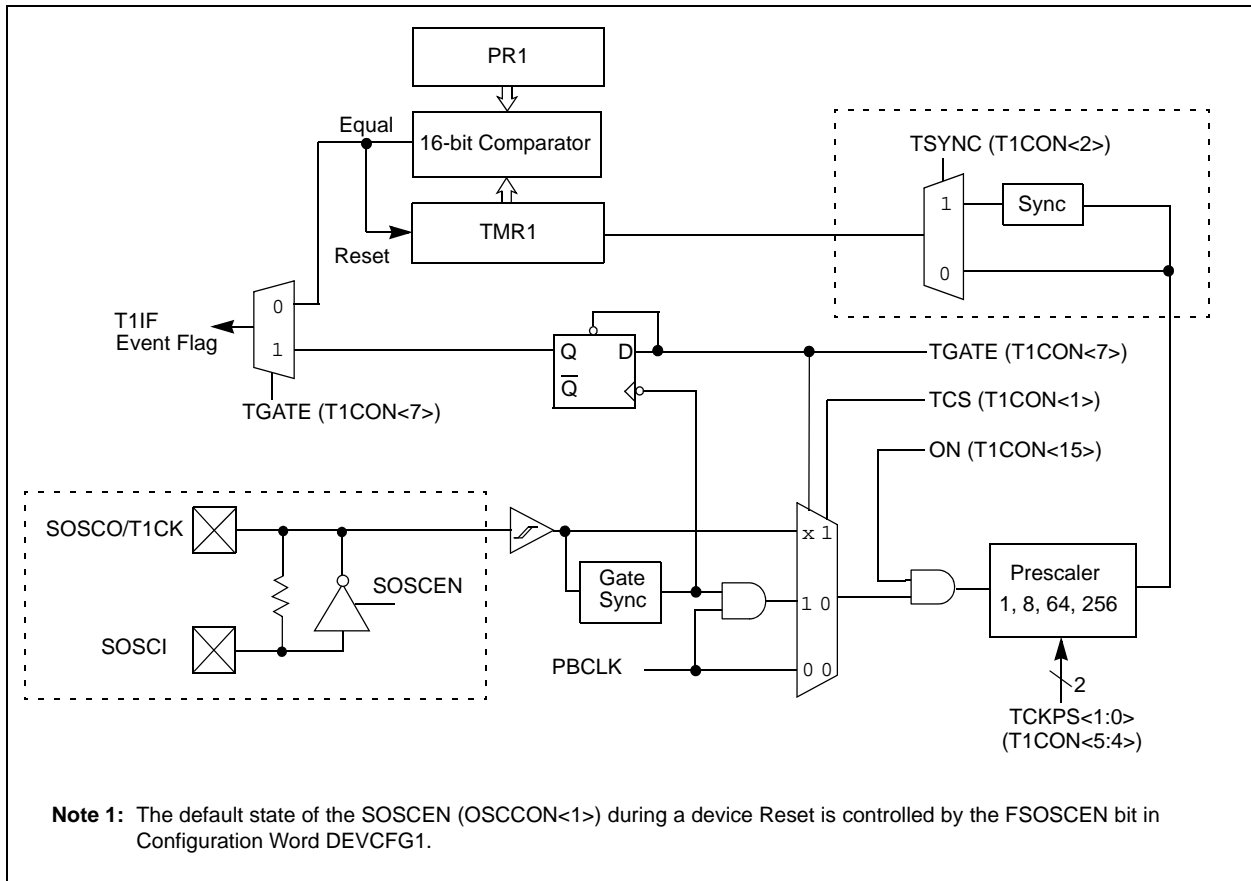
PR1

Equal

16-bit Comparator

TSYNC (T1CON<2>)

1

Sync

TMR1

Reset

0

0

T1IF
Event Flag

1

Q

D

TGATE (T1CON<7>)

$\overline{Q}$

TGATE (T1CON<7>)

TCS (T1CON<1>)

ON (T1CON<15>)

SOSCO/T1CK

x 1

SOSCEN

Gate
Sync

Prescaler
1, 8, 64, 256

1 0

SOSCI

PBCLK

0 0

2

TCKPS<1:0>
(T1CON<5:4>)

Note 1: The default state of the SOSCEN (OSCCON<1>) during a device Reset is controlled by the FSOSCEN bit in Configuration Word DEVCFG1.